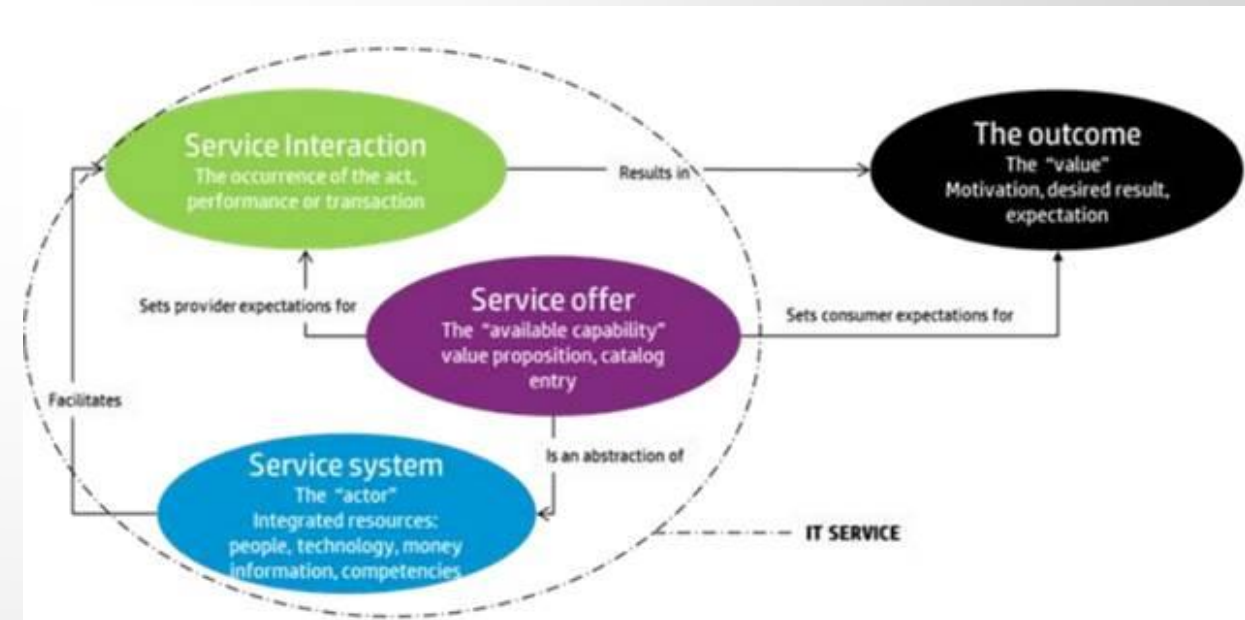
Service Interaction
The occurrence of the act, performance or transaction

Results in

The outcome
The "value"
Motivation, desired result, expectation

Sets provider expectations for

Service offer
The "available capability" value proposition, catalog entry

Sets consumer expectations for

Facilitates

Is an abstraction of

Service system
The "actor"
Integrated resources: people, technology, money information, competencies

IT SERVICE